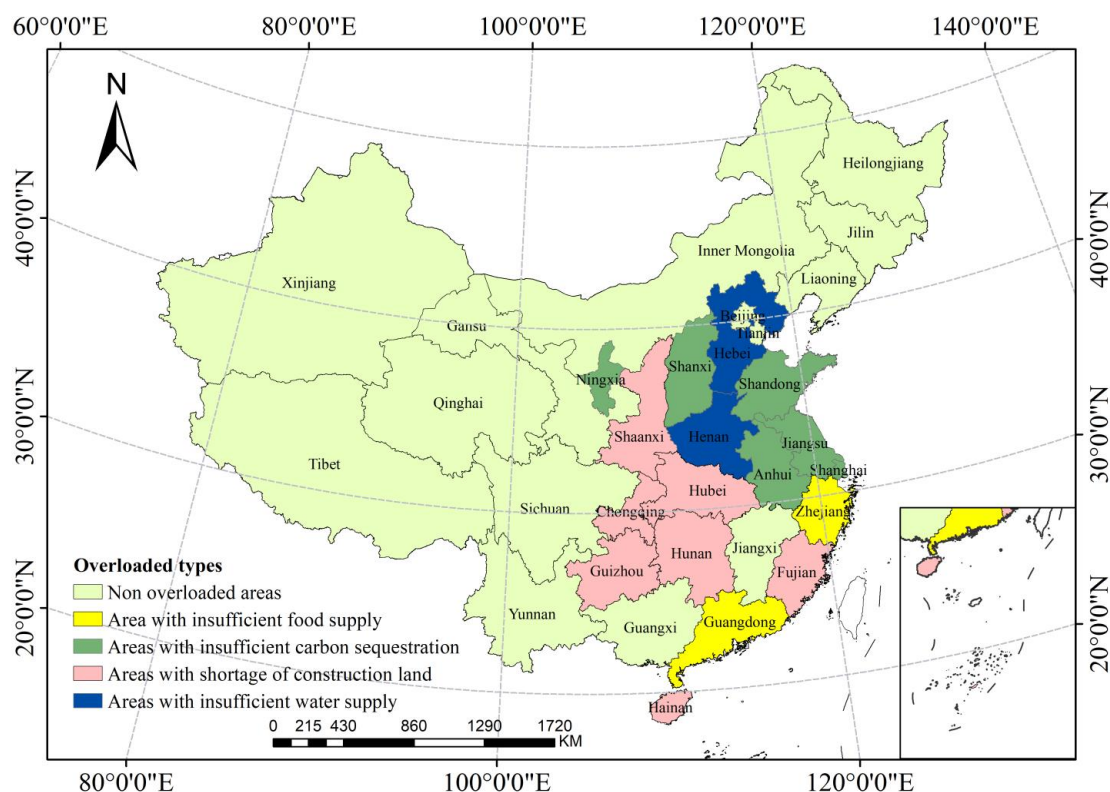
60°0'0"E 80°0'0"E 100°0'0"E 120°0'0"E 140°0'0"E

N

40°0'0"N
30°0'0"N
20°0'0"N

40°0'0"N
30°0'0"N
20°0'0"N

Heilongjiang
Jilin
Inner Mongolia
Liaoning
Xinjiang
Beijing
Tianjin
Gansu
Hebei
Ningxia
Shanxi
Shandong
Qinghai
Shaanxi
Henan
Jiangsu
Tibet
Anhui
Shanghai
Hubei
Sichuan
Chongqing
Zhejiang
Hunan
Jiangxi
Guizhou
Fujian
Yunnan
Guangxi
Guangdong
Hainan

Overloaded types
Non overloaded areas
Area with insufficient food supply
Areas with insufficient carbon sequestration
Areas with shortage of construction land
Areas with insufficient water supply

0 215 430 860 1290 1720 KM

80°0'0"E 100°0'0"E 120°0'0"E